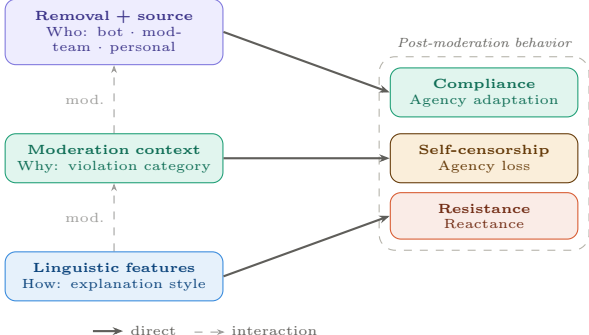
Removal + source
Who: bot · mod-team · personal

mod.

Moderation context
Why: violation category

mod.

Linguistic features
How: explanation style

Post-moderation behavior

Compliance
Agency adaptation

Self-censorship
Agency loss

Resistance
Reactance

direct
interaction